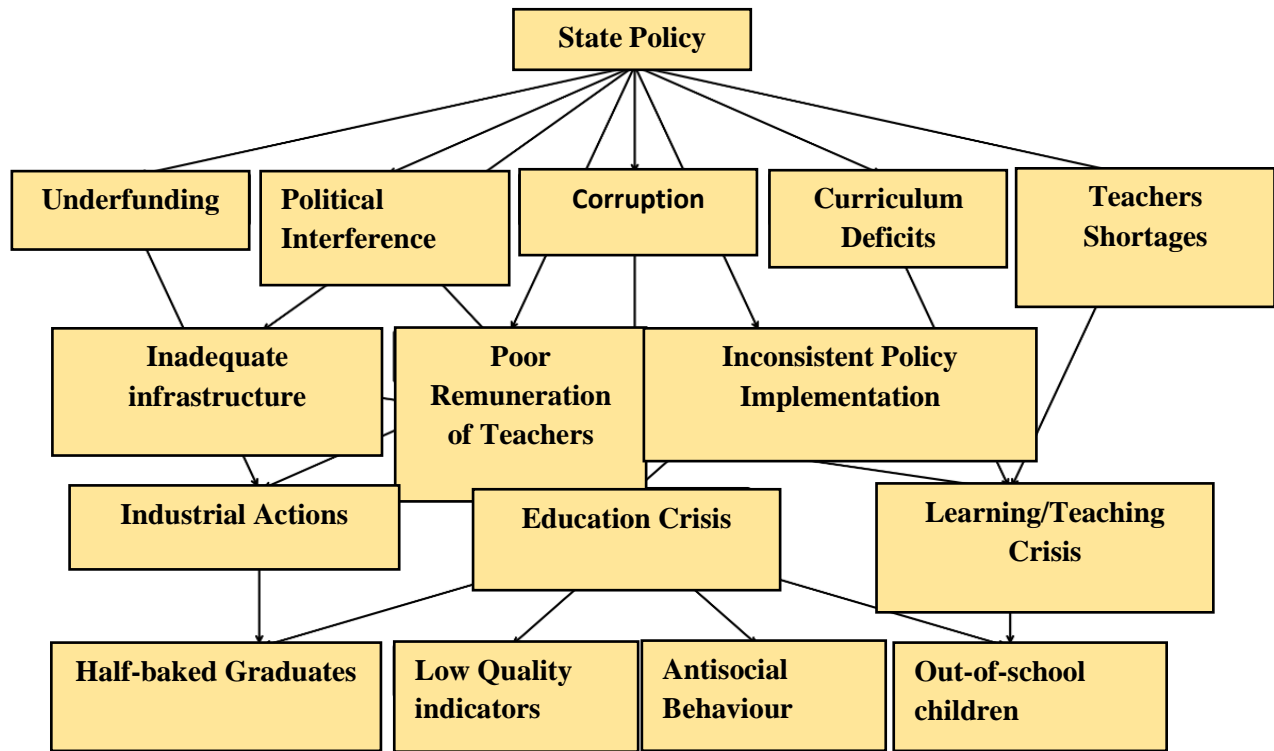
State Policy

Underfunding

Political Interference

Corruption

Curriculum Deficits

Teachers Shortages

Inadequate infrastructure

Poor Remuneration of Teachers

Inconsistent Policy Implementation

Industrial Actions

Education Crisis

Learning/Teaching Crisis

Half-baked Graduates

Low Quality indicators

Antisocial Behaviour

Out-of-school children